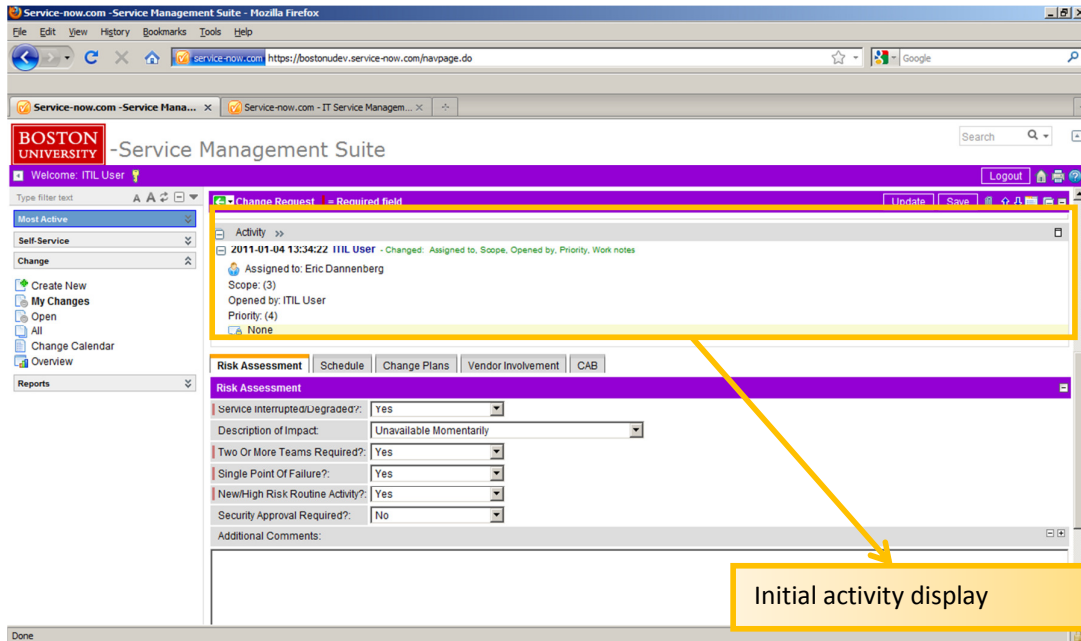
Service-now.com -Service Management Suite - Mozilla Firefox

File Edit View History Bookmarks Tools Help

service-now.com https://bostonudev.service-now.com/navpage.do

Google

Service-now.com -Service Mana... × Service-now.com - IT Service Managem... ×

BOSTON UNIVERSITY -Service Management Suite

Search

Welcome: ITIL User

Logout

Type filter text

Most Active

Self-Service

Change

Create New
My Changes
Open
All
Change Calendar
Overview

Reports

Change Request = Required field

Update Save

Activity >>

2011-01-04 13:34:22 ITIL User - Changed: Assigned to, Scope, Opened by, Priority, Work notes

Assigned to: Eric Dannenberg
Scope: (3)
Opened by: ITIL User
Priority: (4)
None

Risk Assessment | Schedule | Change Plans | Vendor Involvement | CAB

Risk Assessment

Service Interrupted/Degraded?: Yes
Description of Impact: Unavailable Momentarily
Two Or More Teams Required?: Yes
Single Point Of Failure?: Yes
New/High Risk Routine Activity?: Yes
Security Approval Required?: No
Additional Comments:

Initial activity display

Done